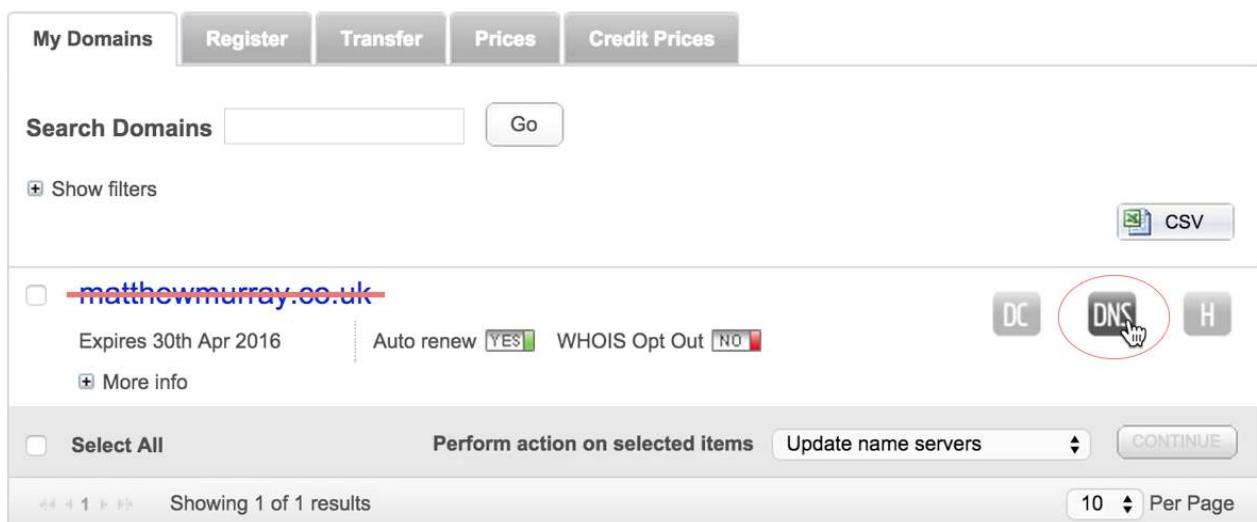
My Domains | Register | Transfer | Prices | Credit Prices

Search Domains Go

Show filters

CSV

matthewmurray.co.uk

Expires 30th Apr 2016

Auto renew YES

WHOIS Opt Out NO

More info

DC DNS H

Select All

Perform action on selected items Update name servers

CONTINUE

1

Showing 1 of 1 results

10 Per Page